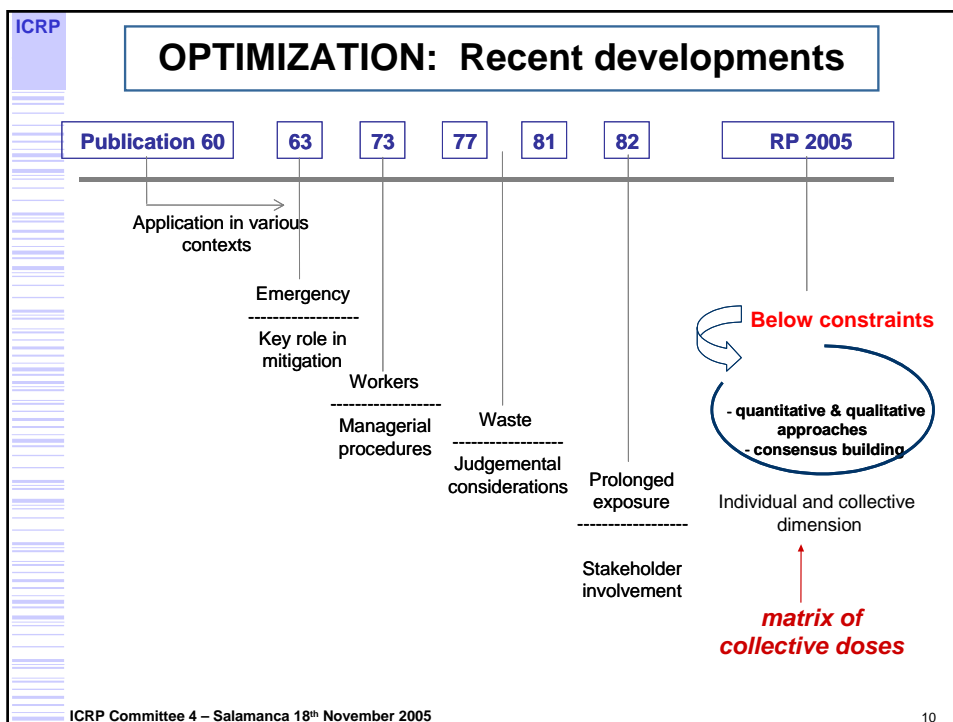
ICRP

OPTIMIZATION: Recent developments

Publication 60

63

73

77

81

82

RP 2005

Application in various contexts

Emergency
------------------
Key role in mitigation

Workers
------------------
Managerial procedures

Waste
------------------
Judgemental considerations

Prolonged exposure
------------------
Stakeholder involvement

Below constraints

- quantitative & qualitative approaches
- consensus building

Individual and collective dimension

matrix of collective doses

ICRP Committee 4 – Salamanca 18$^{th}$ November 2005

10